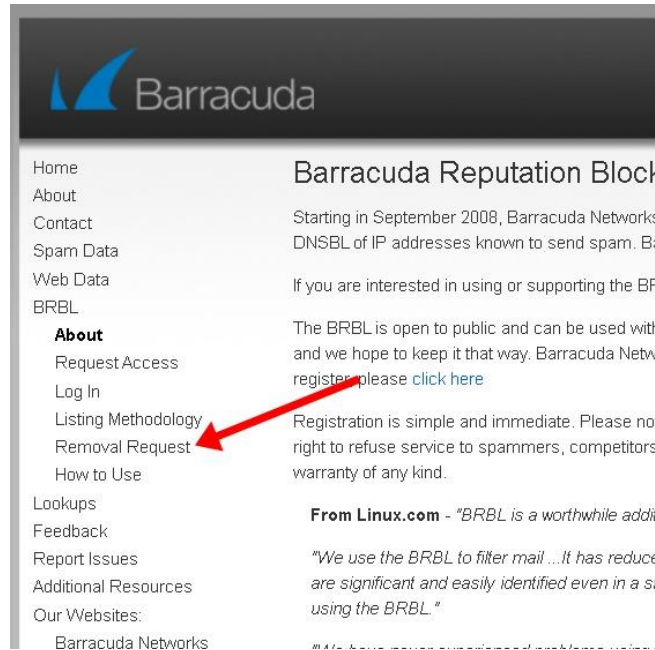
Barracuda

Home
About
Contact
Spam Data
Web Data
BRBL
About
Request Access
Log In
Listing Methodology
Removal Request
How to Use
Lookups
Feedback
Report Issues
Additional Resources
Our Websites:
Barracuda Networks

Barracuda Reputation Block

Starting in September 2008, Barracuda Networks DNSBL of IP addresses known to send spam. B

If you are interested in using or supporting the B

The BRBL is open to public and can be used wit and we hope to keep it that way. Barracuda Netw register please click here

Registration is simple and immediate. Please no right to refuse service to spammers, competitors warranty of any kind.

From Linux.com - "BRBL is a worthwhile addi

"We use the BRBL to filter mail ...It has reduce are significant and easily identified even in a s using the BRBL."

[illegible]